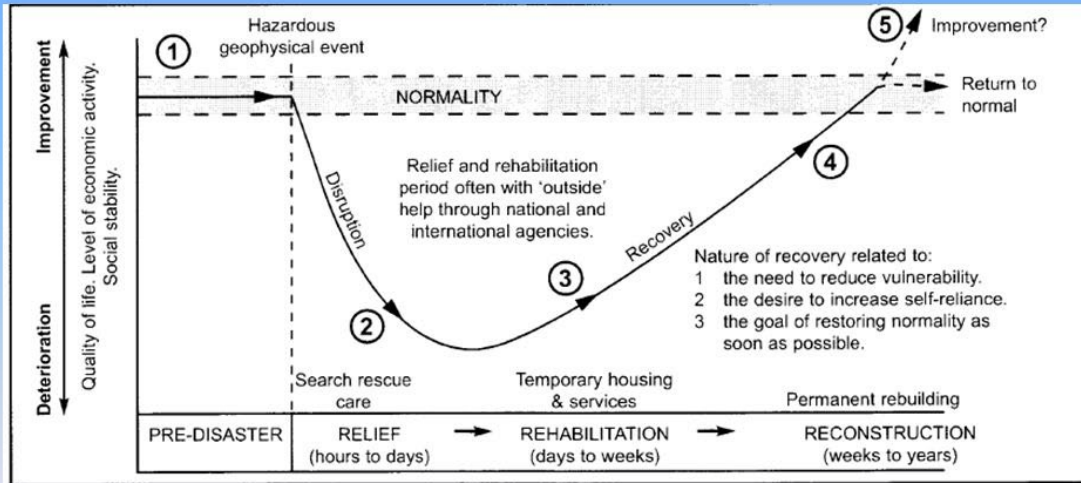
Improvement

Deterioration

Quality of life. Level of economic activity. Social stability.

1

Hazardous geophysical event

5 Improvement?

NORMALITY

Return to normal

Disruption

Relief and rehabilitation period often with 'outside' help through national and international agencies.

4

Recovery

3

Nature of recovery related to:
1 the need to reduce vulnerability.
2 the desire to increase self-reliance.
3 the goal of restoring normality as soon as possible.

2

Search rescue care

Temporary housing & services

Permanent rebuilding

| PRE-DISASTER | RELIEF (hours to days) | → | REHABILITATION (days to weeks) | → | RECONSTRUCTION (weeks to years) |
|---|---|---|---|---|---|